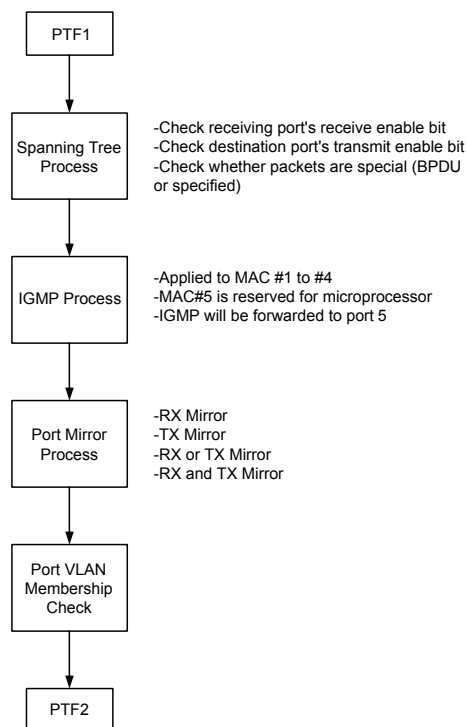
PTF1

Spanning Tree Process

-Check receiving port's receive enable bit
-Check destination port's transmit enable bit
-Check whether packets are special (BPDU or specified)

IGMP Process

-Applied to MAC #1 to #4
-MAC#5 is reserved for microprocessor
-IGMP will be forwarded to port 5

Port Mirror Process

-RX Mirror
-TX Mirror
-RX or TX Mirror
-RX and TX Mirror

Port VLAN Membership Check

PTF2